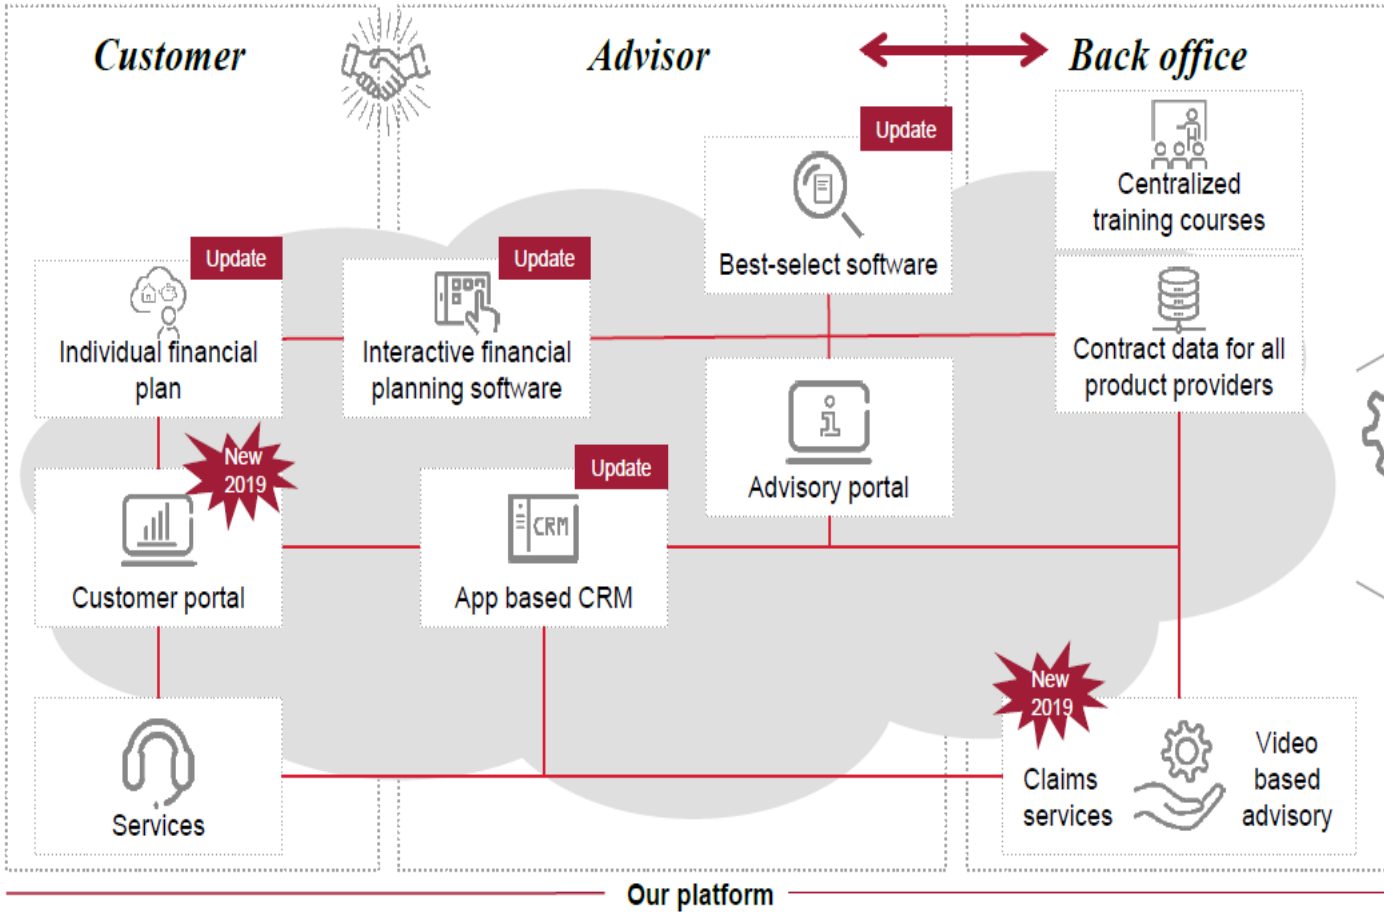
Customer

Advisor

Back office

Update

Best-select software

Centralized training courses

Update

Individual financial plan

Update

Interactive financial planning software

Contract data for all product providers

Advisory portal

New 2019

Customer portal

Update

CRM

App based CRM

New 2019

Claims services

Video based advisory

Services

Our platform